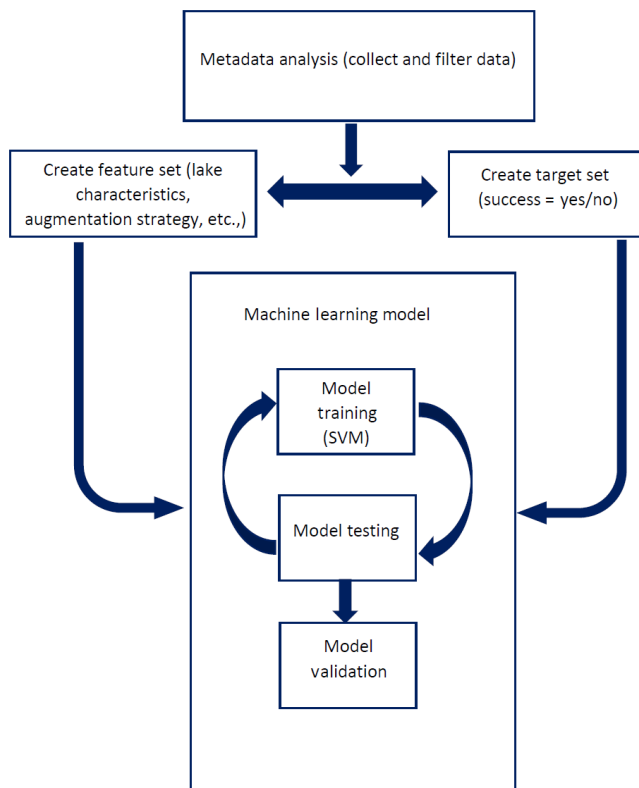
Metadata analysis (collect and filter data)

Create feature set (lake characteristics, augmentation strategy, etc.,)

Create target set (success = yes/no)

Machine learning model

Model training (SVM)

Model testing

Model validation